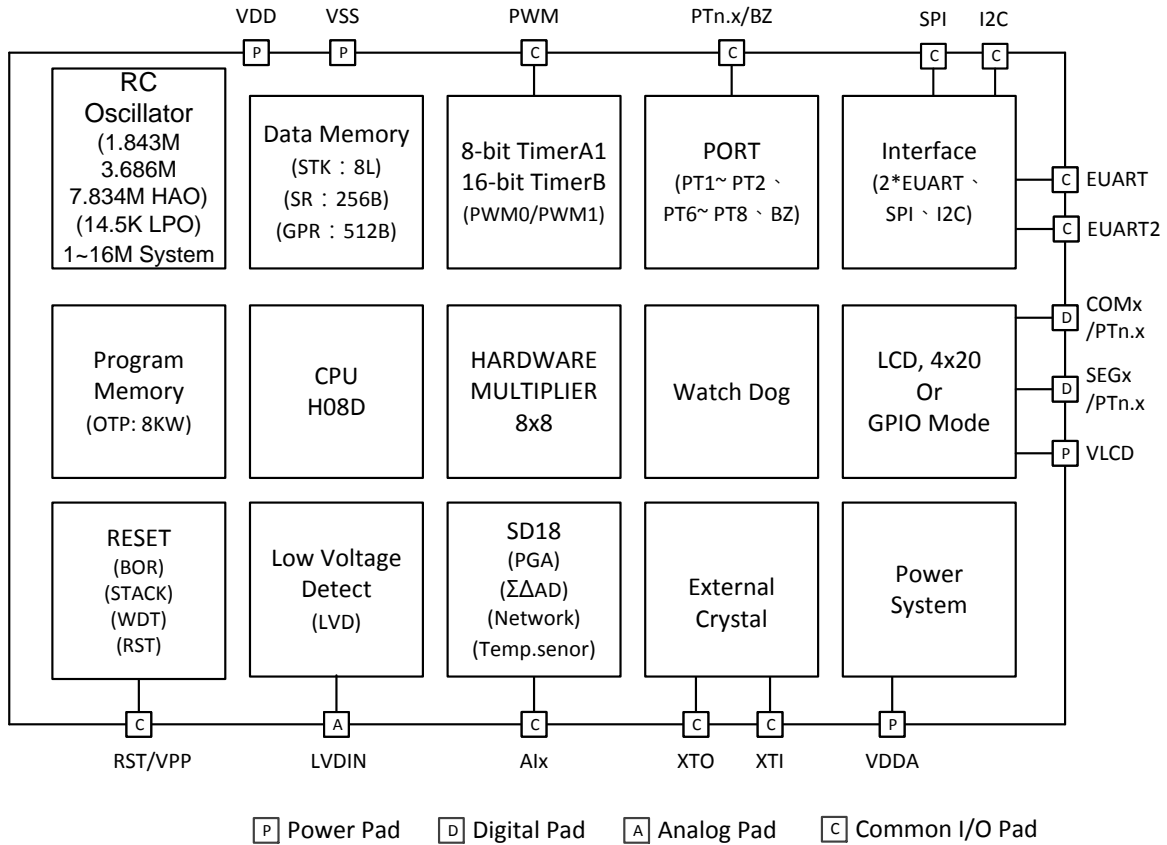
VDD VSS PWM PTn.x/BZ SPI I2C

P P C C C C

RC Oscillator (1.843M 3.686M 7.834M HAO) (14.5K LPO) 1~16M System

Data Memory (STK：8L) (SR：256B) (GPR：512B)

8-bit TimerA1 16-bit TimerB (PWM0/PWM1)

PORT (PT1~ PT2、PT6~ PT8、BZ)

Interface (2*EUART、SPI、I2C)

C EUART

C EUART2

Program Memory (OTP: 8KW)

CPU H08D

HARDWARE MULTIPLIER 8x8

Watch Dog

LCD, 4x20 Or GPIO Mode

D COMx /PTn.x

D SEGx /PTn.x

P VLCD

RESET (BOR) (STACK) (WDT) (RST)

Low Voltage Detect (LVD)

SD18 (PGA) (ΣΔAD) (Network) (Temp.senor)

External Crystal

Power System

C A C C C P

RST/VPP LVDIN AIx XTO XTI VDDA

P Power Pad D Digital Pad A Analog Pad C Common I/O Pad